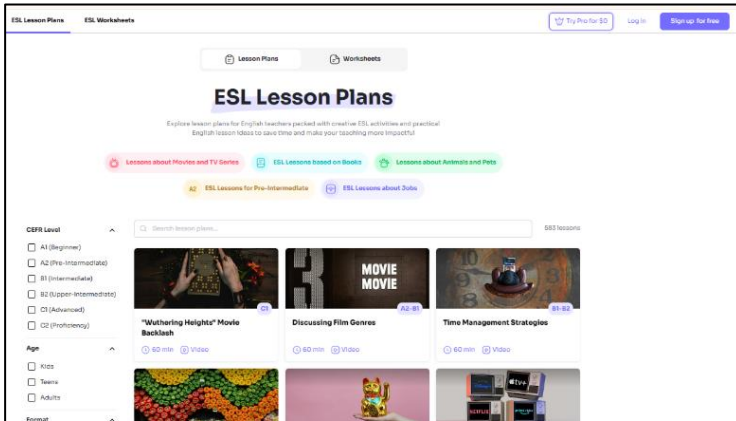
ESL Lesson Plans ESL Worksheets

Try Pro for $0 Log in Sign up for free

Lesson Plans Worksheets

ESL Lesson Plans

Explore lesson plans for English teachers packed with creative ESL activities and practical English lesson ideas to save time and make your teaching more impactful

Lessons about Movies and TV Series ESL Lessons based on Books Lessons about Animals and Pets

A2 ESL Lessons for Pre-Intermediate ESL Lessons about Jobs

CEFR Level

A1 (Beginner)

A2 (Pre-Intermediate)

B1 (Intermediate)

B2 (Upper-Intermediate)

C1 (Advanced)

C2 (Proficiency)

Age

Kids

Teens

Adults

Format

Search lesson plans...

583 lessons

C1

"Wuthering Heights" Movie Backlash

60 min Video

MOVIE MOVIE

A2-B1

Discussing Film Genres

60 min Video

B1-B2

Time Management Strategies

60 min Video